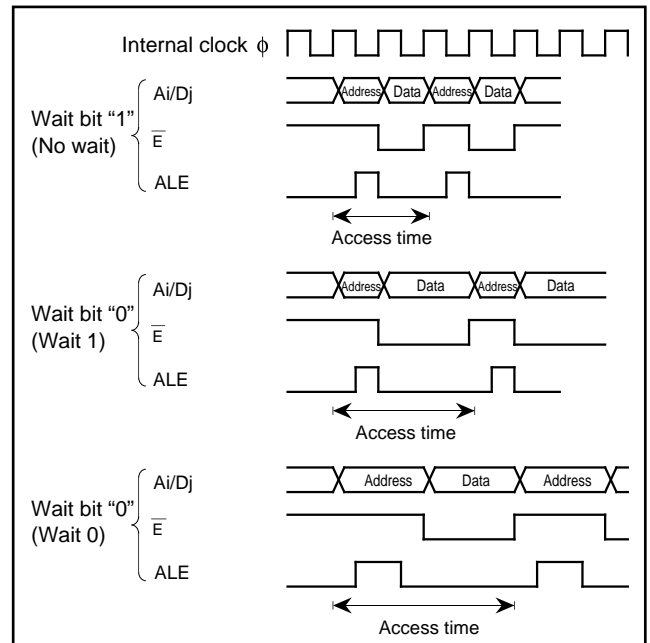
Internal clock $\phi$

Wait bit “1” (No wait)

Ai/Dj

Address Data Address Data

$\overline{E}$

ALE

Access time

Wait bit “0” (Wait 1)

Ai/Dj

Address Data Address Data

$\overline{E}$

ALE

Access time

Wait bit “0” (Wait 0)

Ai/Dj

Address Data Address

$\overline{E}$

ALE

Access time